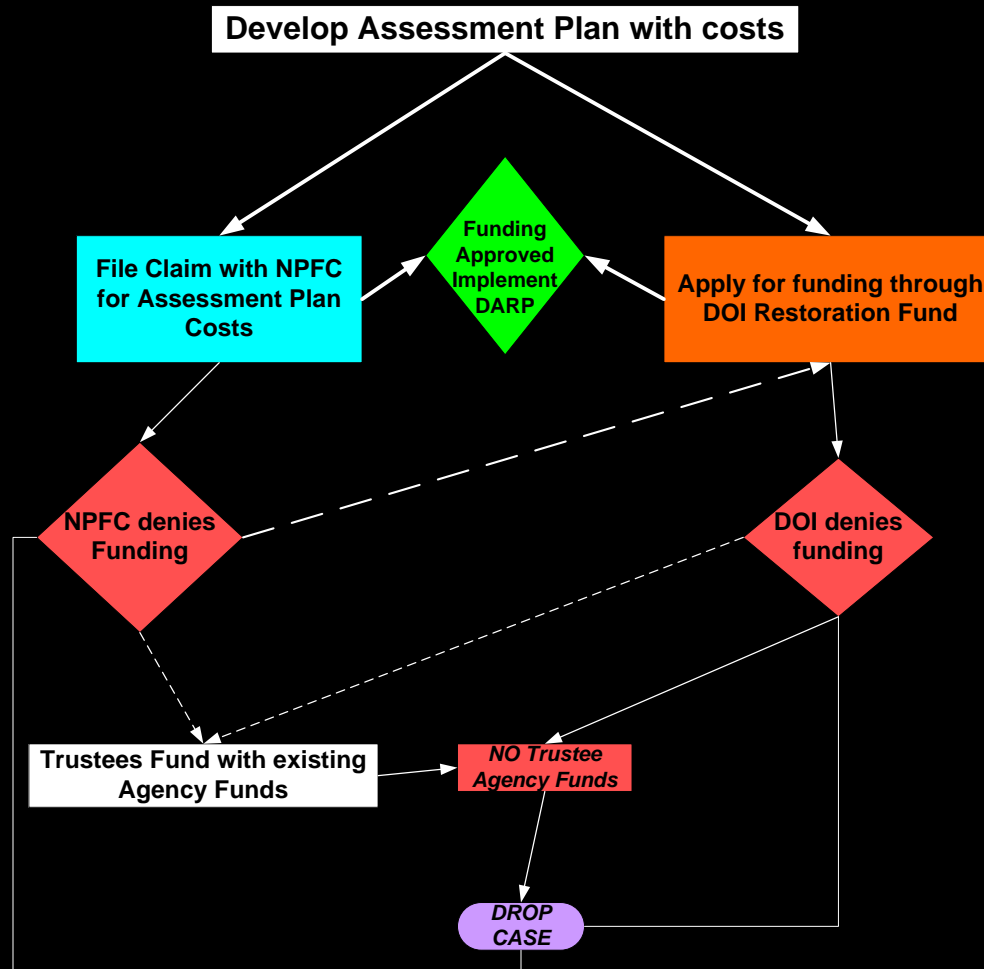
Develop Assessment Plan with costs

File Claim with NPFC for Assessment Plan Costs

Funding Approved Implement DARP

Apply for funding through DOI Restoration Fund

NPFC denies Funding

DOI denies funding

Trustees Fund with existing Agency Funds

NO Trustee Agency Funds

DROP CASE